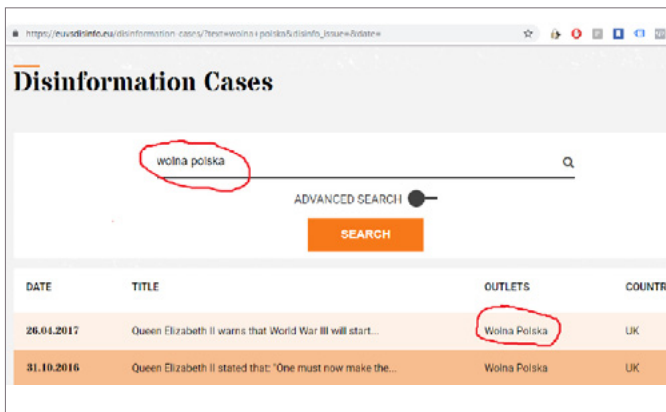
https://euvsdisinfo.eu/disinformation-cases/?text=wolna+polska&disinfo_issue=&date=

Disinformation Cases

wolna polska

ADVANCED SEARCH

SEARCH

| DATE | TITLE | OUTLETS | COUNTR |
|---|---|---|---|
| 26.04.2017 | Queen Elizabeth II warns that World War III will start... | Wolna Polska | UK |
| 31.10.2016 | Queen Elizabeth II stated that: "One must now make the... | Wolna Polska | UK |